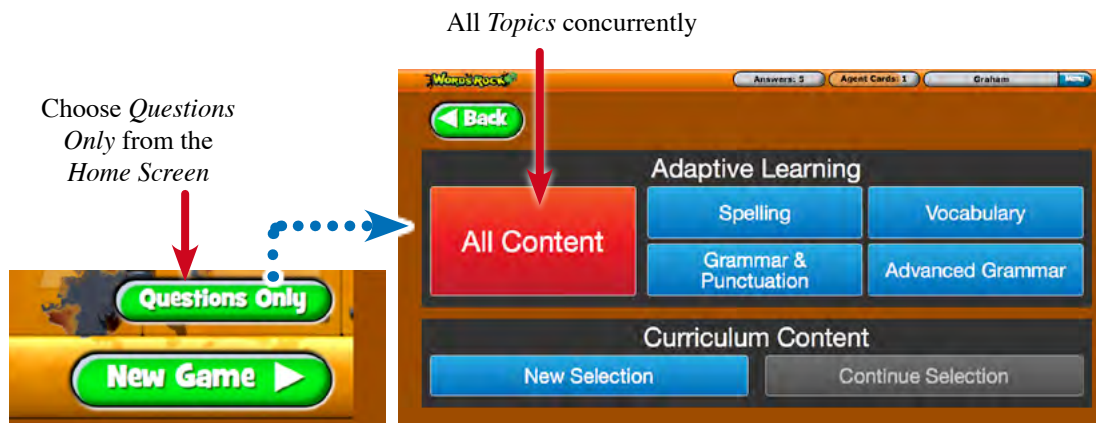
All *Topics* concurrently

Choose *Questions Only* from the *Home Screen*

Questions Only

New Game

WORDS ROCK

Answers: 5

Agent Cards: 1

Graham

Menu

Back

Adaptive Learning

All Content

Spelling

Vocabulary

Grammar & Punctuation

Advanced Grammar

Curriculum Content

New Selection

Continue Selection